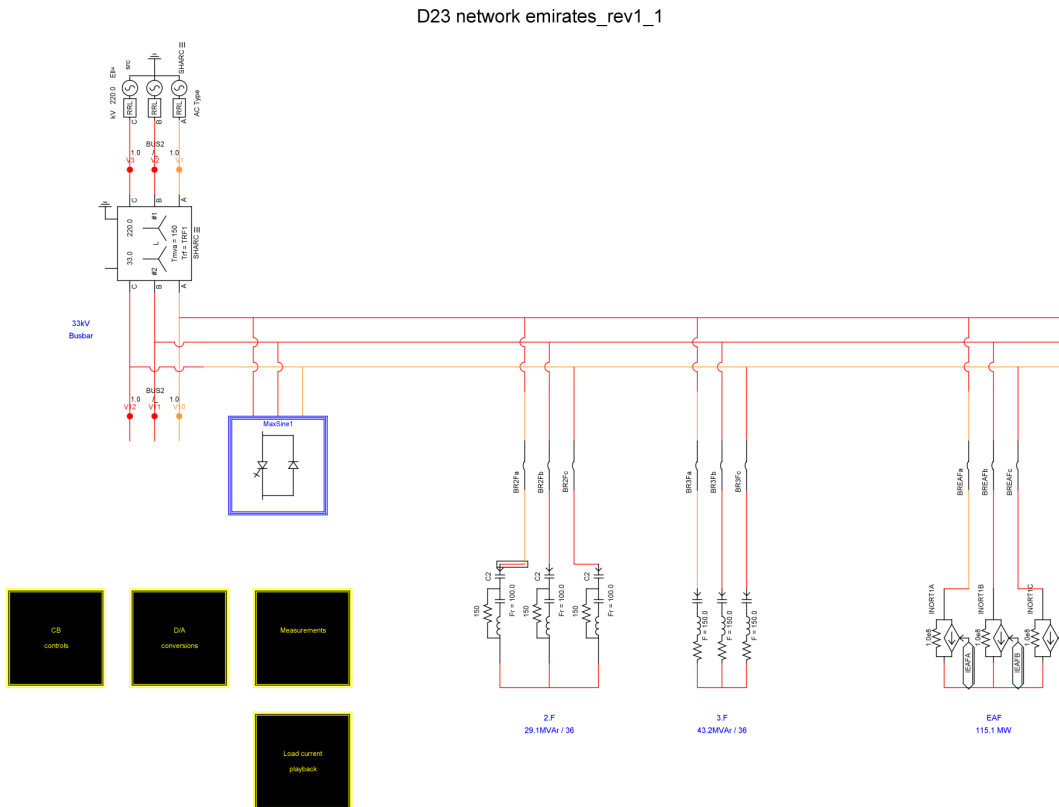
D23 network emirates_rev1_1

kV 220.0 El= src SHARC

RRL RRL RRL AC Type

C B A

BUS2

1.0 1.0 1.0

V3 V2 V1

C B A

220.0 #1

33.0 #2

Tmva = 150 Trf = TRF1 SHARC

C B A

33kV Busbar

BUS2

1.0 1.0 1.0

V12 V11 V10

MaxSine1

BR2Fa BR2Fb BR2Fc

C2 C2 C2

150 Fr = 100.0 150 Fr = 100.0 150 Fr = 100.0

BR3Fa BR3Fb BR3Fc

F = 150.0 F = 150.0 F = 150.0

BREAFa BREAFb BREAFc

INORT1A INORT1B INORT1C

1.0e6 1.0e6 1.0e6

IEAFA IEAFB

CB controls

D/A conversions

Measurements

Load current playback

2.F
29.1MVAr / 36

3.F
43.2MVAr / 36

EAF
115.1 MW